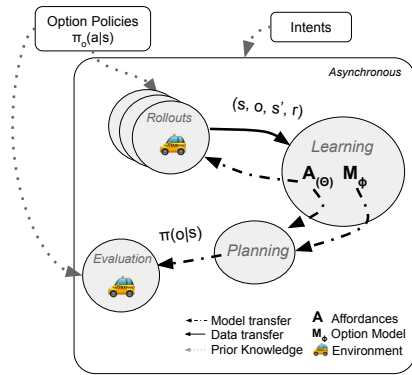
Option Policies
$\pi_o(a|s)$

Intents

Asynchronous

Rollouts

$(s, o, s', r)$

Learning

$A_{(\theta)}$ $M_\phi$

Planning

$\pi(o|s)$

Evaluation

Model transfer
Data transfer
Prior Knowledge

A Affordances
$M_\phi$ Option Model
Environment